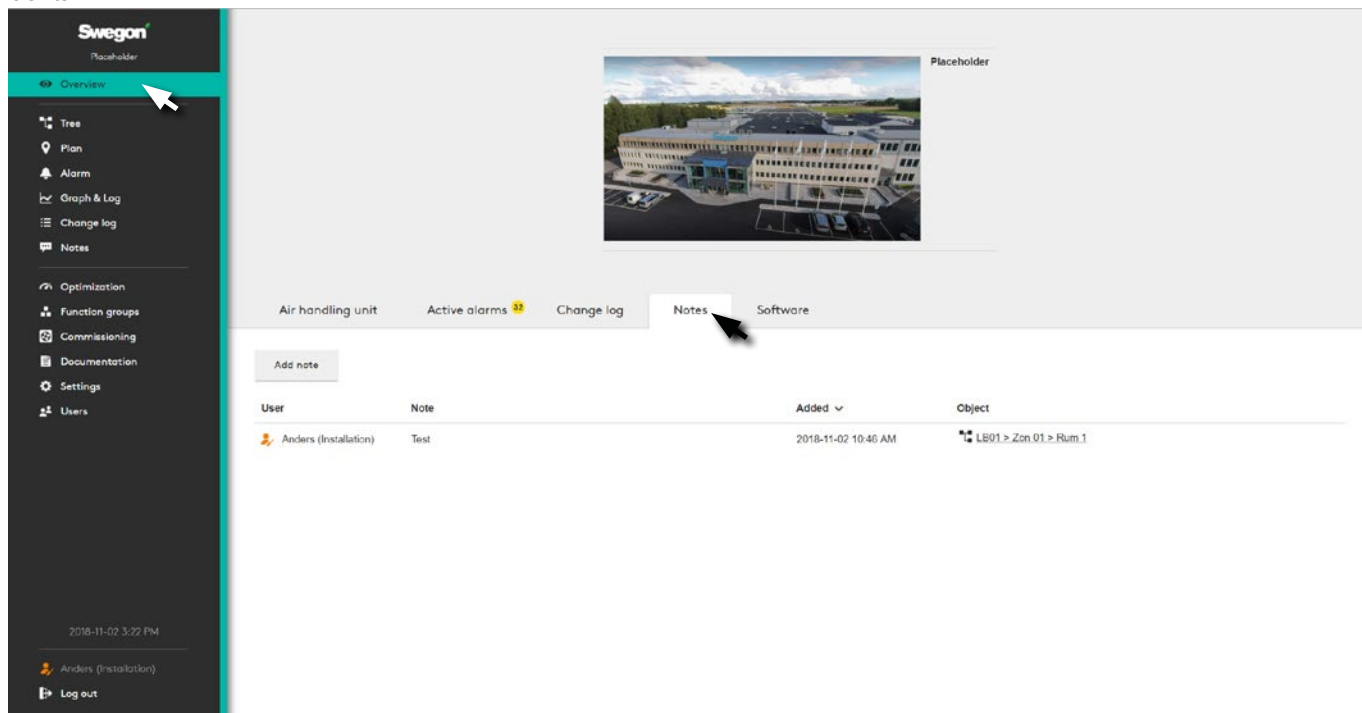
Swegon

Placeholder

Overview

Tree
Plan
Alarm
Graph & Log
Change log
Notes

Optimization
Function groups
Commissioning
Documentation
Settings
Users

2018-11-02 3:22 PM

Anders (Installation)
Log out

Placeholder

Air handling unit | Active alarms 32 | Change log | Notes | Software

Add note

| User | Note | Added | Object |
|---|---|---|---|
| Anders (Installation) | Test | 2018-11-02 10:46 AM | LB01 > Zon 01 > Rum 1 |